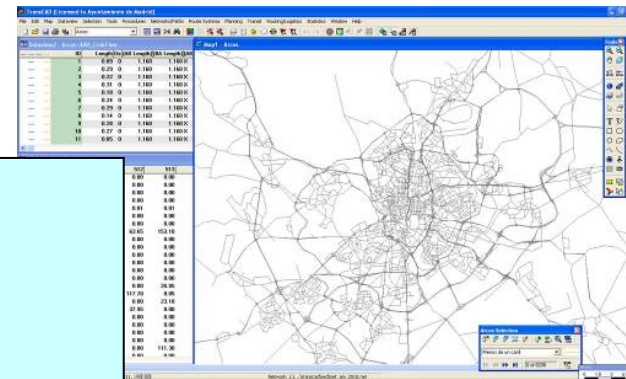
TransCAD (Licensed to Ayuntamiento de Madrid)

File Edit Map Dataview Selection Tools Procedures Networks/Paths Route Systems Planning Transit Routing/Logistics Statistics Window Help

Dataview2 - Arcos+A00_Link (Ane...

map1 - Arcos

| ID | Length | Dir | [AB Length] | [BA Length] |
|---|---|---|---|---|
| 1 | 0.05 | 0 | 1.160 | 1.160 |
| 2 | 0.29 | 0 | 1.160 | 1.160 |
| 3 | 0.22 | 0 | 1.160 | 1.160 |
| 4 | 0.18 | 0 | 1.160 | 1.160 |
| 5 | 0.10 | 0 | 1.160 | 1.160 |
| 6 | 0.24 | 0 | 1.160 | 1.160 |
| 7 | 0.29 | 0 | 1.160 | 1.160 |
| 8 | 0.14 | 0 | 1.160 | 1.160 |
| 9 | 0.20 | 0 | 1.160 | 1.160 |
| 10 | 0.27 | 0 | 1.160 | 1.160 |
| 11 | 0.05 | 0 | 1.160 | 1.160 |

| V02 | V03 |
|---|---|
| 0.00 | 0.00 |
| 0.00 | 0.00 |
| 0.00 | 0.00 |
| 0.00 | 0.00 |
| 0.01 | 0.01 |
| 0.00 | 0.00 |
| 0.00 | 0.00 |
| 63.65 | 153.10 |
| 0.00 | 0.00 |
| 0.00 | 0.00 |
| 0.00 | 0.00 |
| 0.00 | 0.00 |
| 0.00 | 26.85 |
| 117.70 | 0.95 |
| 0.00 | 23.10 |
| 37.95 | 0.00 |
| 0.00 | 0.00 |
| 0.00 | 0.00 |
| 0.00 | 111.30 |
| 0.00 | 0.00 |

Tools

Arcos Selection

Menos de un carril

Network: c:\...\TransCAD\red_ini_2010.net